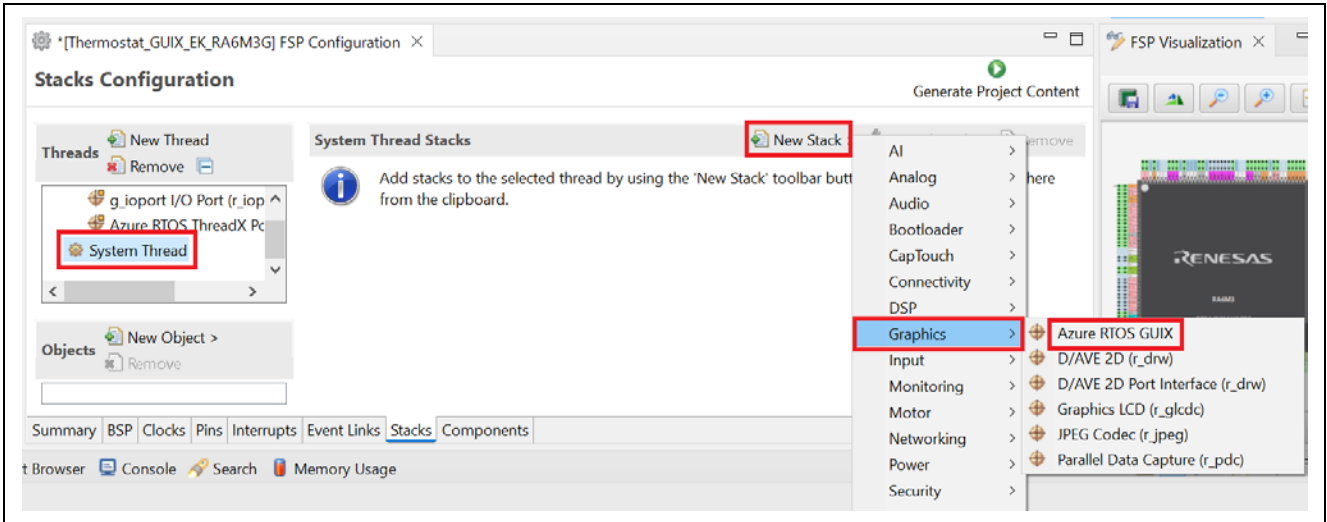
*[Thermostat_GUIX_EK_RA6M3G] FSP Configuration ×

FSP Visualization ×

Stacks Configuration

Generate Project Content

Threads
New Thread
Remove

g_ioport I/O Port (r_iop
Azure RTOS ThreadX Po
System Thread

Objects
New Object >
Remove

System Thread Stacks

New Stack

Remove

Add stacks to the selected thread by using the 'New Stack' toolbar butt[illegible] here from the clipboard.

AI >
Analog >
Audio >
Bootloader >
CapTouch >
Connectivity >
DSP >
Graphics >
Input >
Monitoring >
Motor >
Networking >
Power >
Security >

Azure RTOS GUIX
D/AVE 2D (r_drw)
D/AVE 2D Port Interface (r_drw)
Graphics LCD (r_glcdc)
JPEG Codec (r_jpeg)
Parallel Data Capture (r_pdc)

RENESAS

Summary BSP Clocks Pins Interrupts Event Links Stacks Components

t Browser Console Search Memory Usage